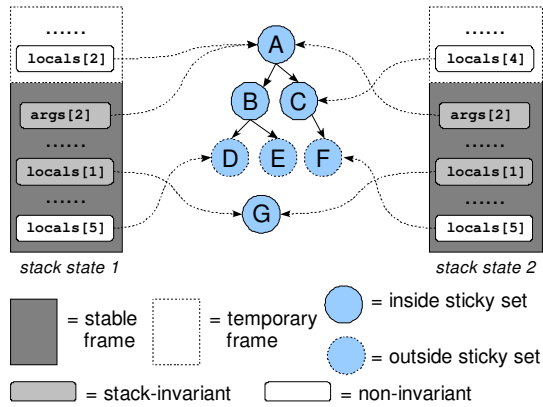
......
locals[2]
args[2]
......
locals[1]
......
locals[5]
stack state 1

A
B
C
D
E
F
G

......
locals[4]
args[2]
......
locals[1]
......
locals[5]
stack state 2

= stable frame
= temporary frame
= inside sticky set
= outside sticky set
= stack-invariant
= non-invariant